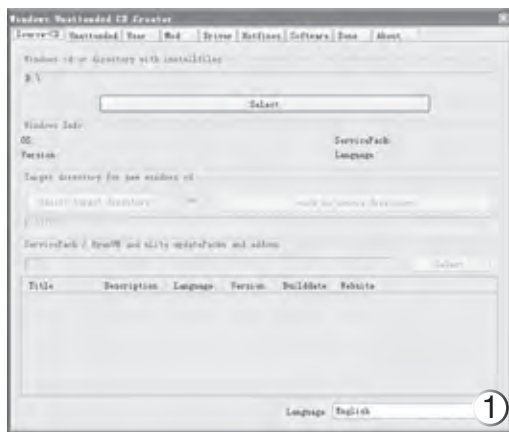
Windows Unattended CD Creator

Source-CD | Unattended | User | Mod | Driver | Hotfixes | Software | Done | About

Windows cd or directory with installfiles

D:\

Select

Windows Info

OS:

ServicePack:

Version:

Language:

Target directory for new windows cd

Select target directory

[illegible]

ServicePack / RyanVM and nLite updatePacks and addons

Select

| Title | Description | Language | Version | Builddate | Website |
|---|---|---|---|---|---|

Language English

1